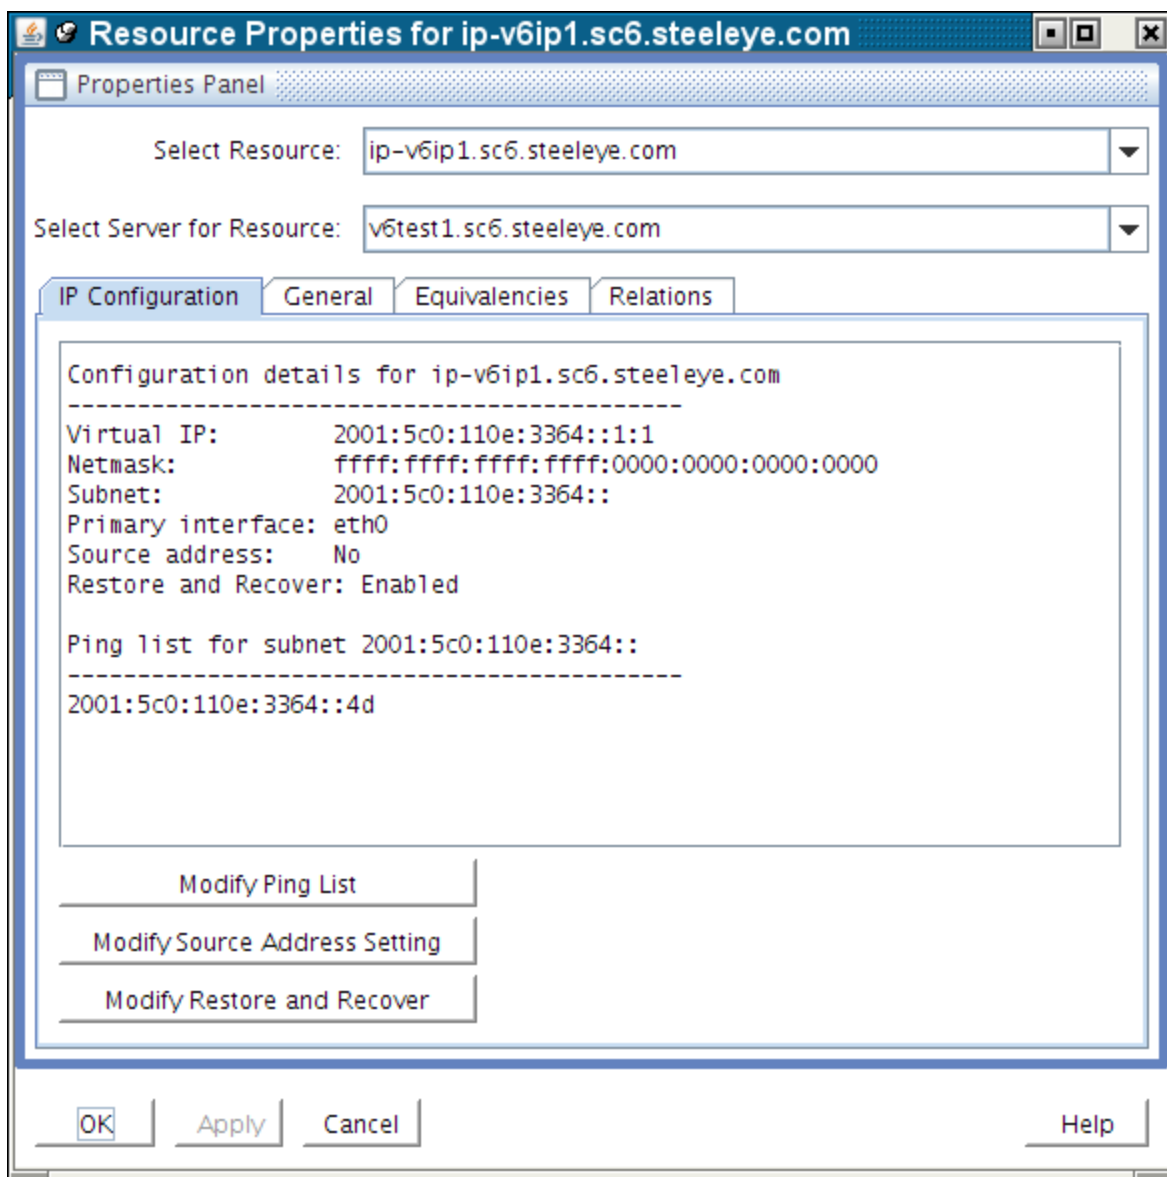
Resource Properties for ip-v6ip1.sc6.steeleye.com

Properties Panel

Select Resource: ip-v6ip1.sc6.steeleye.com

Select Server for Resource: v6test1.sc6.steeleye.com

IP Configuration | General | Equivalencies | Relations

Configuration details for ip-v6ip1.sc6.steeleye.com
--------------------------------------------
Virtual IP: 2001:5c0:110e:3364::1:1
Netmask: ffff:ffff:ffff:ffff:0000:0000:0000:0000
Subnet: 2001:5c0:110e:3364::
Primary interface: eth0
Source address: No
Restore and Recover: Enabled

Ping list for subnet 2001:5c0:110e:3364::
--------------------------------------------
2001:5c0:110e:3364::4d

Modify Ping List

Modify Source Address Setting

Modify Restore and Recover

OK Apply Cancel Help